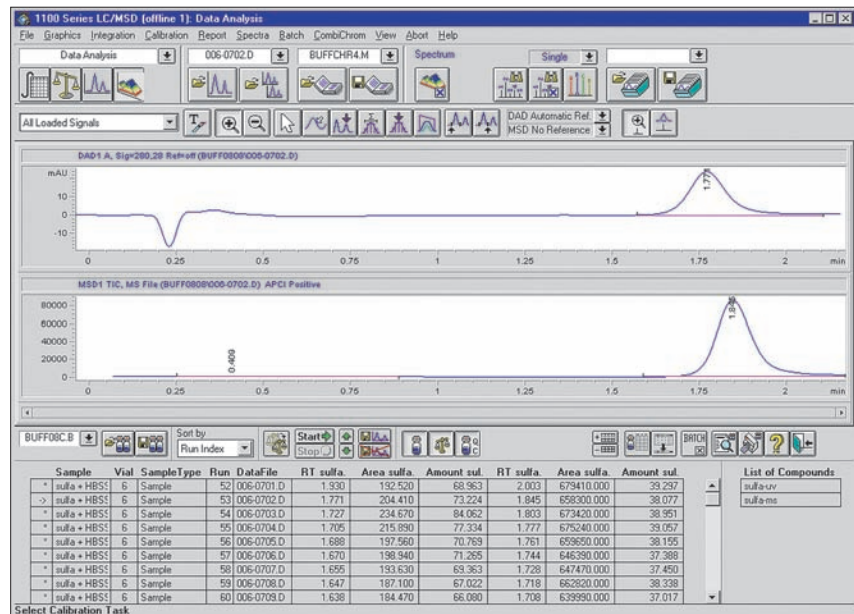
1100 Series LC/MSD (offline 1): Data Analysis

File Graphics Integration Calibration Report Spectra Batch CombiChrom View Abort Help

Data Analysis 006-0702.D BUFFCHR4.M Spectrum Single

All Loaded Signals DAD Automatic Ref. MSD No Reference

DAD1 A, Sig=280,20 Ref=off (BUFF0808\006-0702.D)

mAU 10 0 -10

1.771

0 0.25 0.5 0.75 1 1.25 1.5 1.75 2 min

MSD1 TIC, MS File (BUFF0808\006-0702.D) APCI Positive

80000 60000 40000 20000 0

0.409

1.845

0 0.25 0.5 0.75 1 1.25 1.5 1.75 2 min

BUFF08C.B Sort by Run Index Start Stop

| | Sample | Vial | SampleType | Run | DataFile | RT sulfa. | Area sulfa. | Amount sul. | RT sulfa. | Area sulfa. | Amount sul. |
|---|---|---|---|---|---|---|---|---|---|---|---|
| * | sulfa + HBS! | 6 | Sample | 52 | 006-0701.D | 1.930 | 192.520 | 68.963 | 2.003 | 679410.000 | 39.297 |
| -> | sulfa + HBS! | 6 | Sample | 53 | 006-0702.D | 1.771 | 204.410 | 73.224 | 1.845 | 658300.000 | 38.077 |
| * | sulfa + HBS! | 6 | Sample | 54 | 006-0703.D | 1.727 | 234.670 | 84.062 | 1.803 | 673420.000 | 38.951 |
| * | sulfa + HBS! | 6 | Sample | 55 | 006-0704.D | 1.705 | 215.890 | 77.334 | 1.777 | 675240.000 | 39.057 |
| * | sulfa + HBS! | 6 | Sample | 56 | 006-0705.D | 1.688 | 197.560 | 70.769 | 1.761 | 659650.000 | 38.155 |
| * | sulfa + HBS! | 6 | Sample | 57 | 006-0706.D | 1.670 | 198.940 | 71.265 | 1.744 | 646390.000 | 37.388 |
| * | sulfa + HBS! | 6 | Sample | 58 | 006-0707.D | 1.655 | 193.630 | 69.363 | 1.728 | 647470.000 | 37.450 |
| * | sulfa + HBS! | 6 | Sample | 59 | 006-0708.D | 1.647 | 187.100 | 67.022 | 1.718 | 662820.000 | 38.338 |
| * | sulfa + HBS! | 6 | Sample | 60 | 006-0709.D | 1.638 | 184.470 | 66.080 | 1.708 | 639990.000 | 37.017 |

List of Compounds
sulfa-uv
sulfa-ms

Select Calibration Task